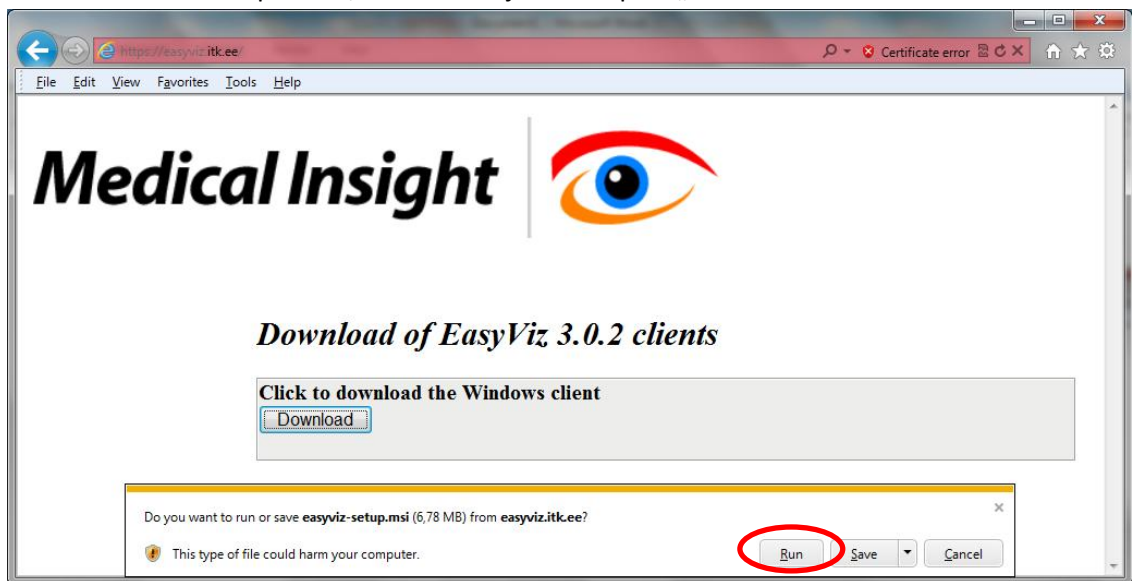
https://easyviz.itk.ee/

Certificate error

File Edit View Favorites Tools Help

Medical Insight

Download of EasyViz 3.0.2 clients

Click to download the Windows client

Download

Do you want to run or save **easyviz-setup.msi** (6,78 MB) from **easyviz.itk.ee**?

This type of file could harm your computer.

Run Save Cancel